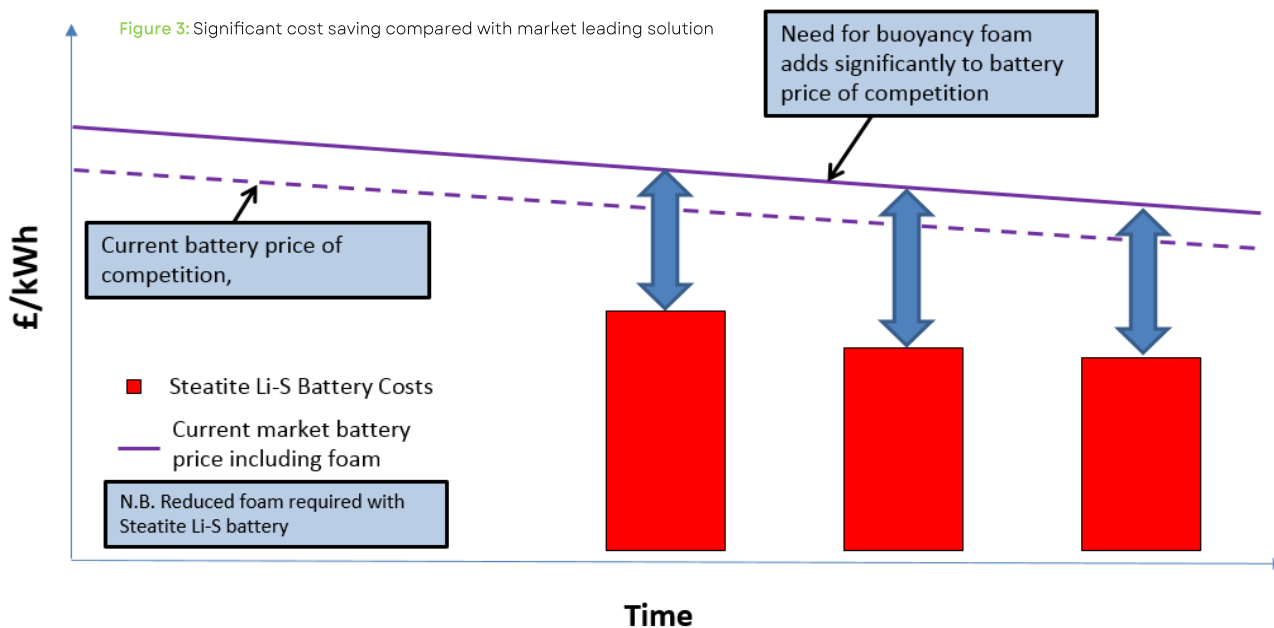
Figure 3: Significant cost saving compared with market leading solution

Need for buoyancy foam adds significantly to battery price of competition

Current battery price of competition,

£/kWh

Steatite Li-S Battery Costs

Current market battery price including foam

N.B. Reduced foam required with Steatite Li-S battery

Time